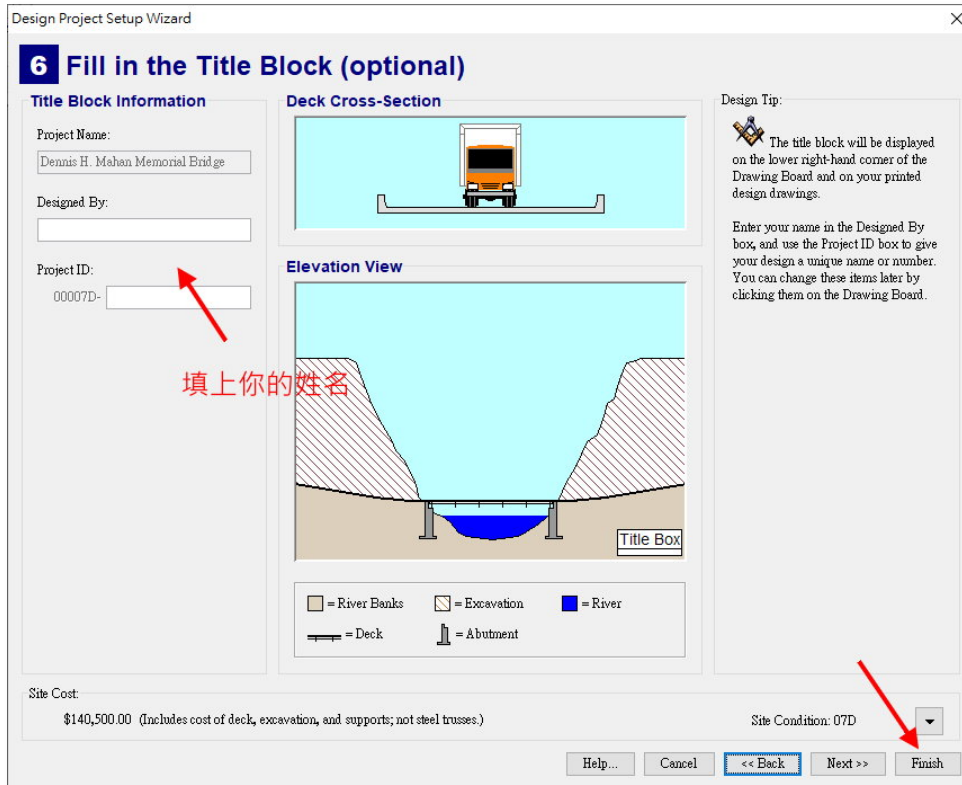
Design Project Setup Wizard

6 Fill in the Title Block (optional)

Title Block Information

Project Name:

Dennis H. Mahan Memorial Bridge

Designed By:

Project ID:

00007D-

填上你的姓名

Deck Cross-Section

Elevation View

Title Box

= River Banks
= Excavation
= River
= Deck
= Abutment

Design Tip:

The title block will be displayed on the lower right-hand corner of the Drawing Board and on your printed design drawings.

Enter your name in the Designed By box, and use the Project ID box to give your design a unique name or number. You can change these items later by clicking them on the Drawing Board.

Site Cost:

$140,500.00 (Includes cost of deck, excavation, and supports; not steel trusses.)

Site Condition: 07D

Help... Cancel << Back Next >> Finish